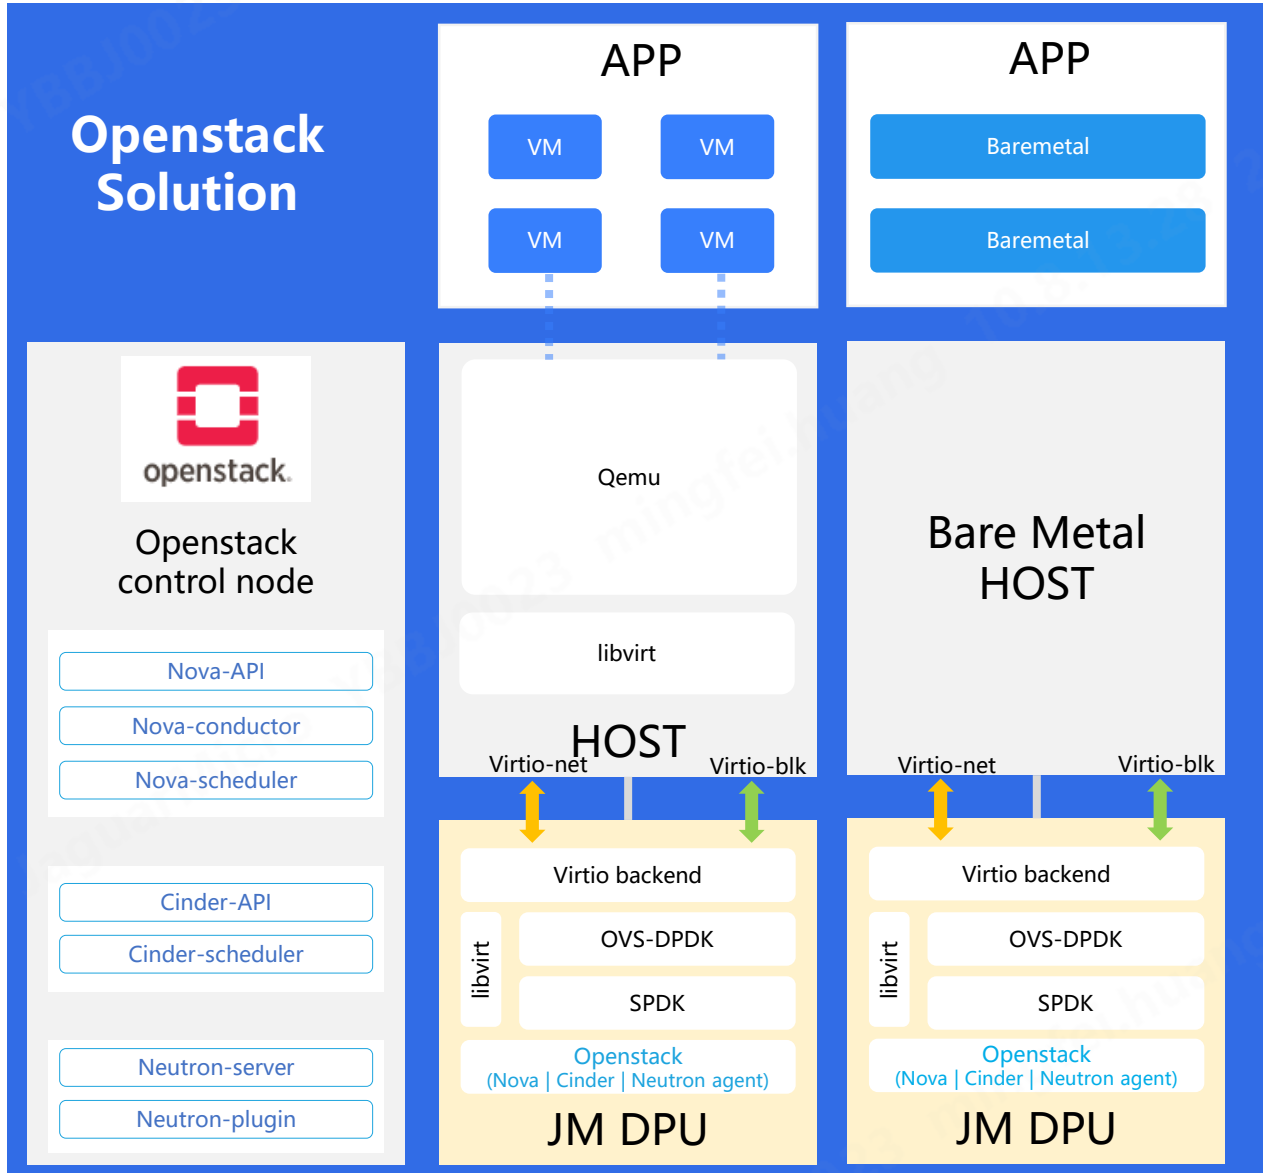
Openstack Solution

APP

VM VM

VM VM

APP

Baremetal

Baremetal

openstack.

Openstack control node

Nova-API

Nova-conductor

Nova-scheduler

Cinder-API

Cinder-scheduler

Neutron-server

Neutron-plugin

Qemu

libvirt

HOST

Virtio-net

Virtio-blk

Virtio backend

libvirt

OVS-DPDK

SPDK

Openstack
(Nova | Cinder | Neutron agent)

JM DPU

Bare Metal HOST

Virtio-net

Virtio-blk

Virtio backend

libvirt

OVS-DPDK

SPDK

Openstack
(Nova | Cinder | Neutron agent)

JM DPU